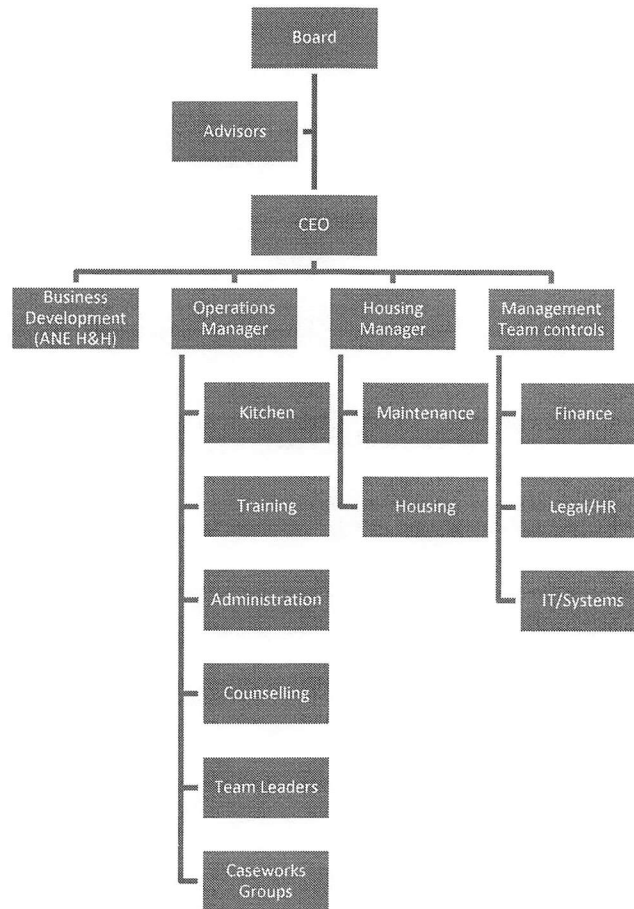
Board

Advisors

CEO

Business Development (ANE H&H)

Operations Manager

Kitchen

Training

Administration

Counselling

Team Leaders

Caseworks Groups

Housing Manager

Maintenance

Housing

Management Team controls

Finance

Legal/HR

IT/Systems